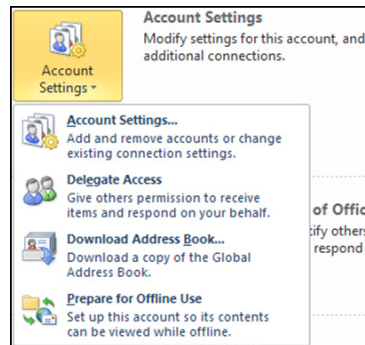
Account Settings

Account Settings
Modify settings for this account, and additional connections.

Account Settings...
Add and remove accounts or change existing connection settings.

Delegate Access
Give others permission to receive items and respond on your behalf.

of Offic
tify others
respond

Download Address Book...
Download a copy of the Global Address Book.

Prepare for Offline Use
Set up this account so its contents can be viewed while offline.